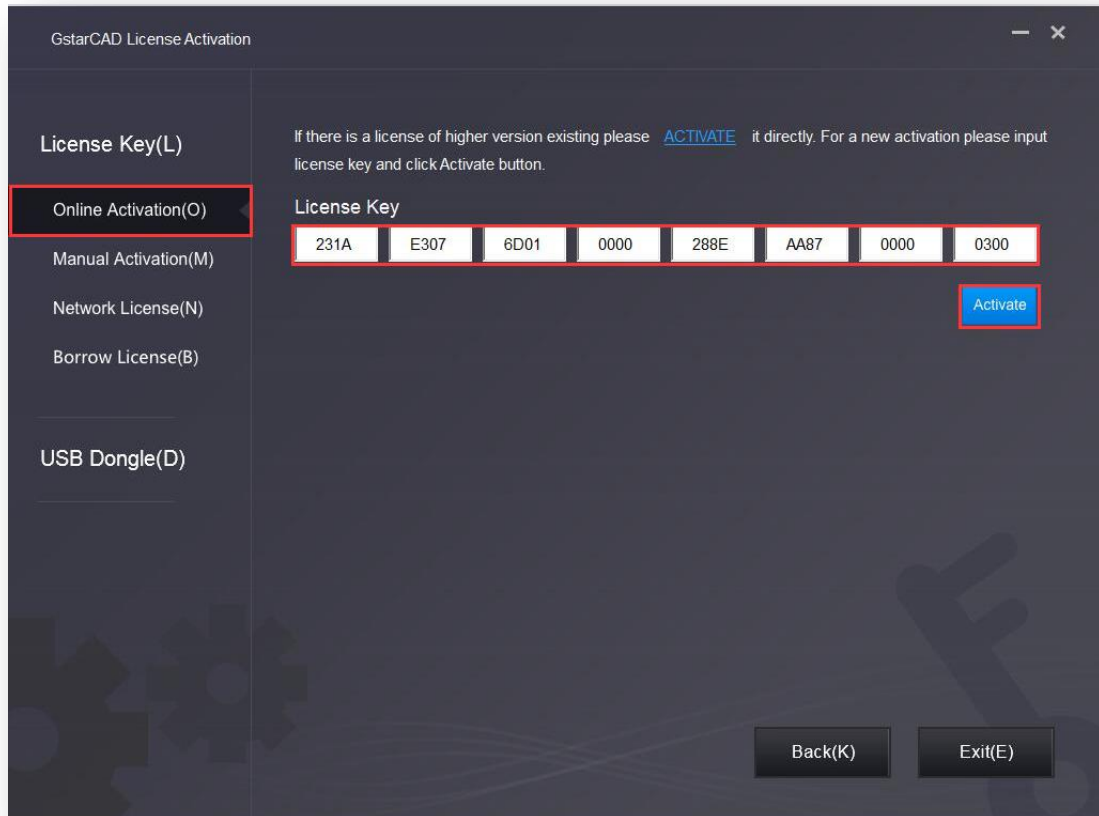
GstarCAD License Activation

— ×

License Key(L)

Online Activation(O)

Manual Activation(M)

Network License(N)

Borrow License(B)

USB Dongle(D)

If there is a license of higher version existing please ACTIVATE it directly. For a new activation please input license key and click Activate button.

License Key

231A E307 6D01 0000 288E AA87 0000 0300

Activate

Back(K)

Exit(E)